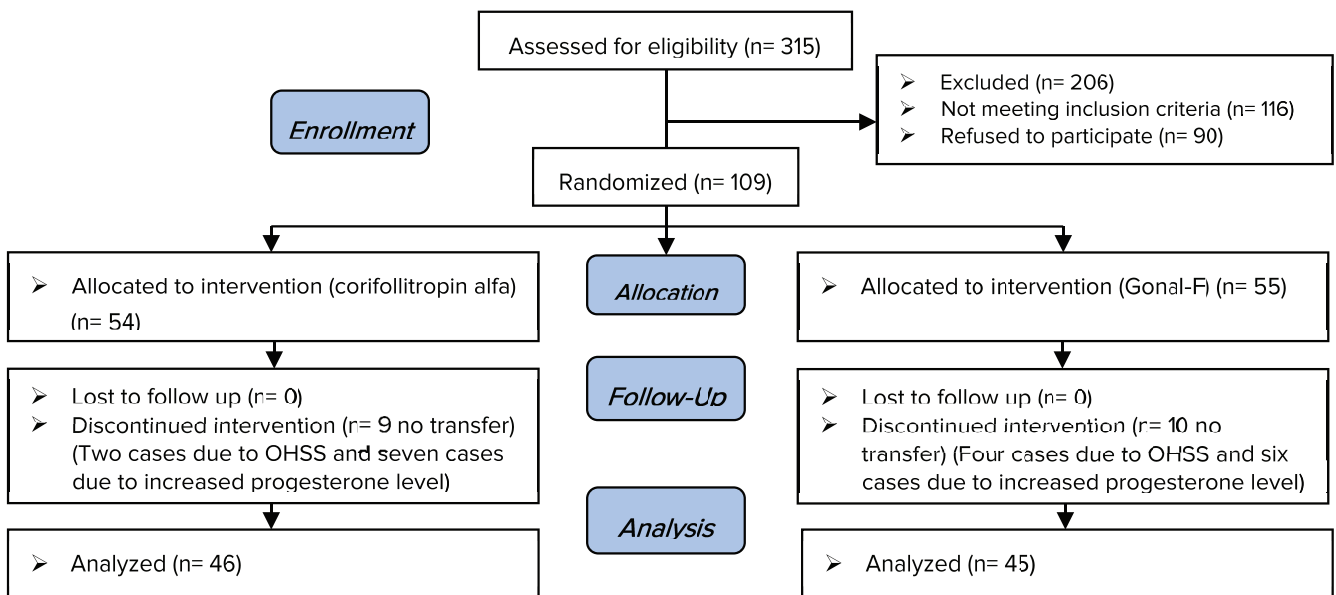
Assessed for eligibility (n= 315)

Enrollment

➢ Excluded (n= 206)
➢ Not meeting inclusion criteria (n= 116)
➢ Refused to participate (n= 90)

Randomized (n= 109)

➢ Allocated to intervention (corifollitropin alfa) (n= 54)

Allocation

➢ Allocated to intervention (Gonal-F) (n= 55)

➢ Lost to follow up (n= 0)
➢ Discontinued intervention (n= 9 no transfer) (Two cases due to OHSS and seven cases due to increased progesterone level)

Follow-Up

➢ Lost to follow up (n= 0)
➢ Discontinued intervention (n= 10 no transfer) (Four cases due to OHSS and six cases due to increased progesterone level)

Analysis

➢ Analyzed (n= 46)

➢ Analyzed (n= 45)